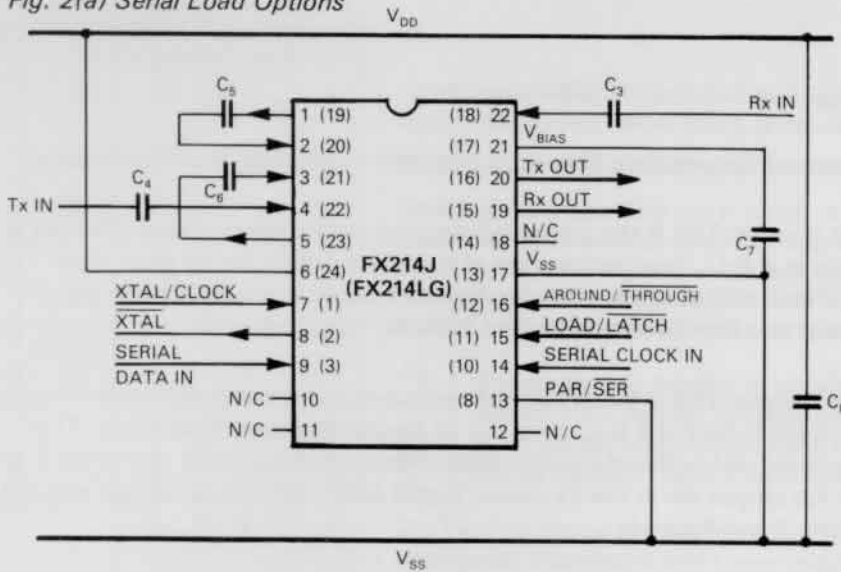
Fig. 2(a) Serial Load Options

$V_{DD}$

$C_5$

$C_3$

Rx IN

1 (19)

2 (20)

3 (21)

4 (22)

5 (23)

6 (24)

7 (1)

8 (2)

9 (3)

10

11

(18) 22

(17) 21

(16) 20

(15) 19

(14) 18

(13) 17

(12) 16

(11) 15

(10) 14

(8) 13

12

$V_{BIAS}$

Tx OUT

Rx OUT

N/C

$V_{SS}$

$C_4$

$C_6$

Tx IN

$C_7$

FX214J
(FX214LG)

XTAL/CLOCK

$\overline{XTAL}$

SERIAL
DATA IN

N/C

N/C

AROUND/$\overline{THROUGH}$

LOAD/$\overline{LATCH}$

SERIAL CLOCK IN

PAR/$\overline{SER}$

N/C

$C_{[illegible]}$

$V_{SS}$